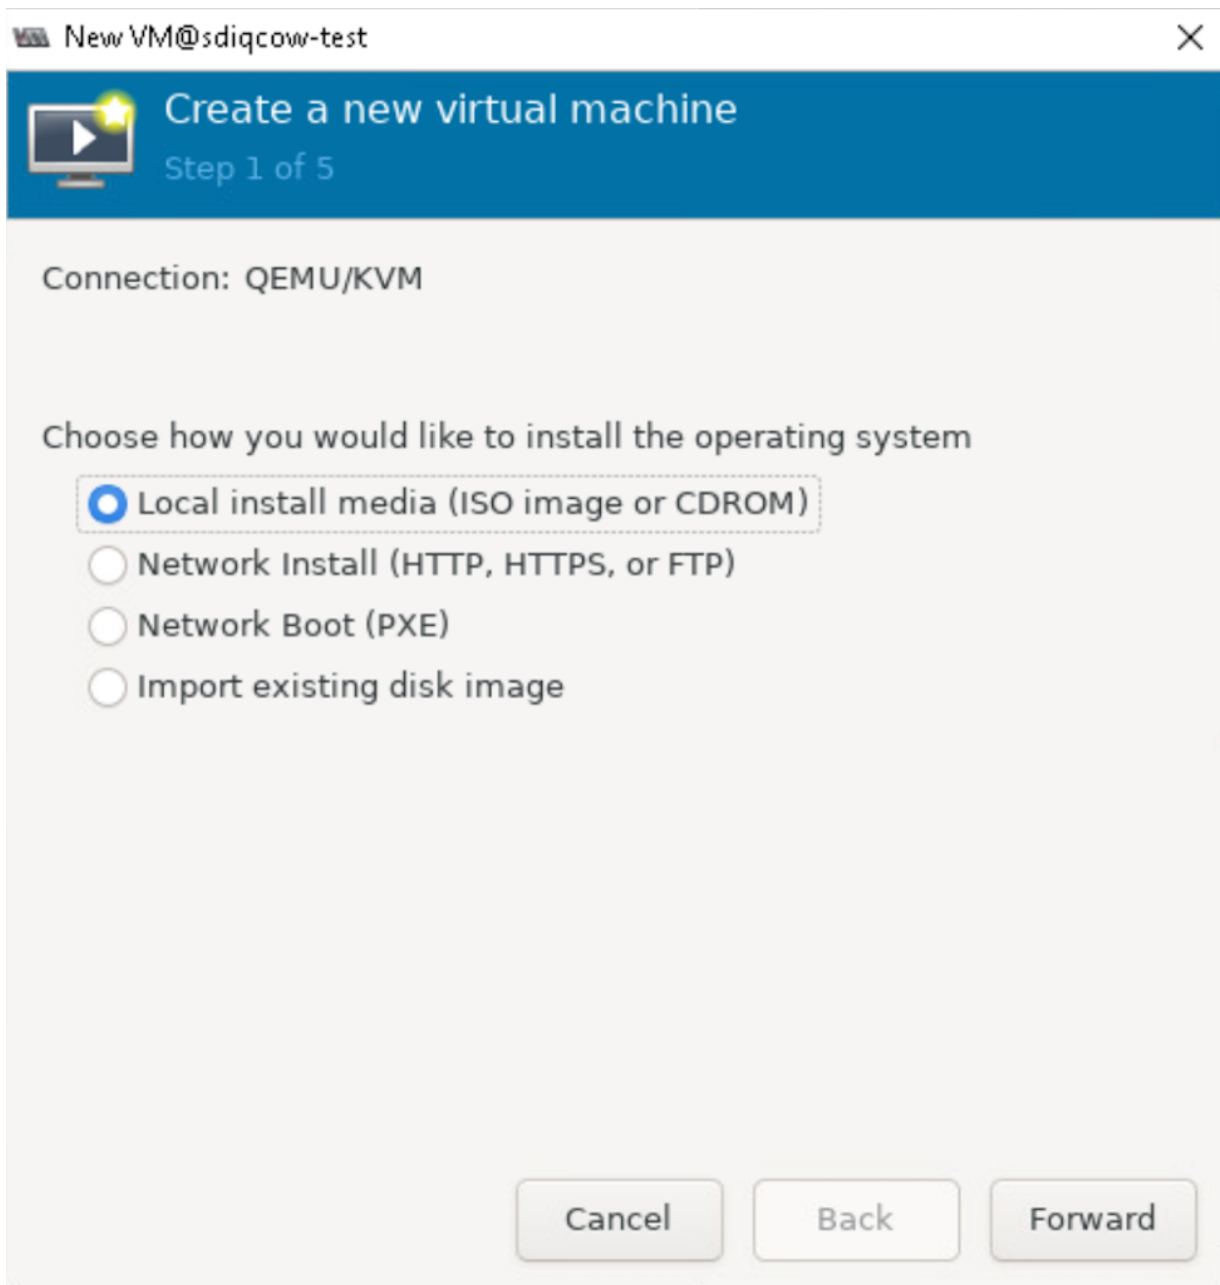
New VM@sdiqcow-test

Create a new virtual machine

Step 1 of 5

Connection: QEMU/KVM

Choose how you would like to install the operating system

Local install media (ISO image or CDROM)

Network Install (HTTP, HTTPS, or FTP)

Network Boot (PXE)

Import existing disk image

Cancel

Back

Forward